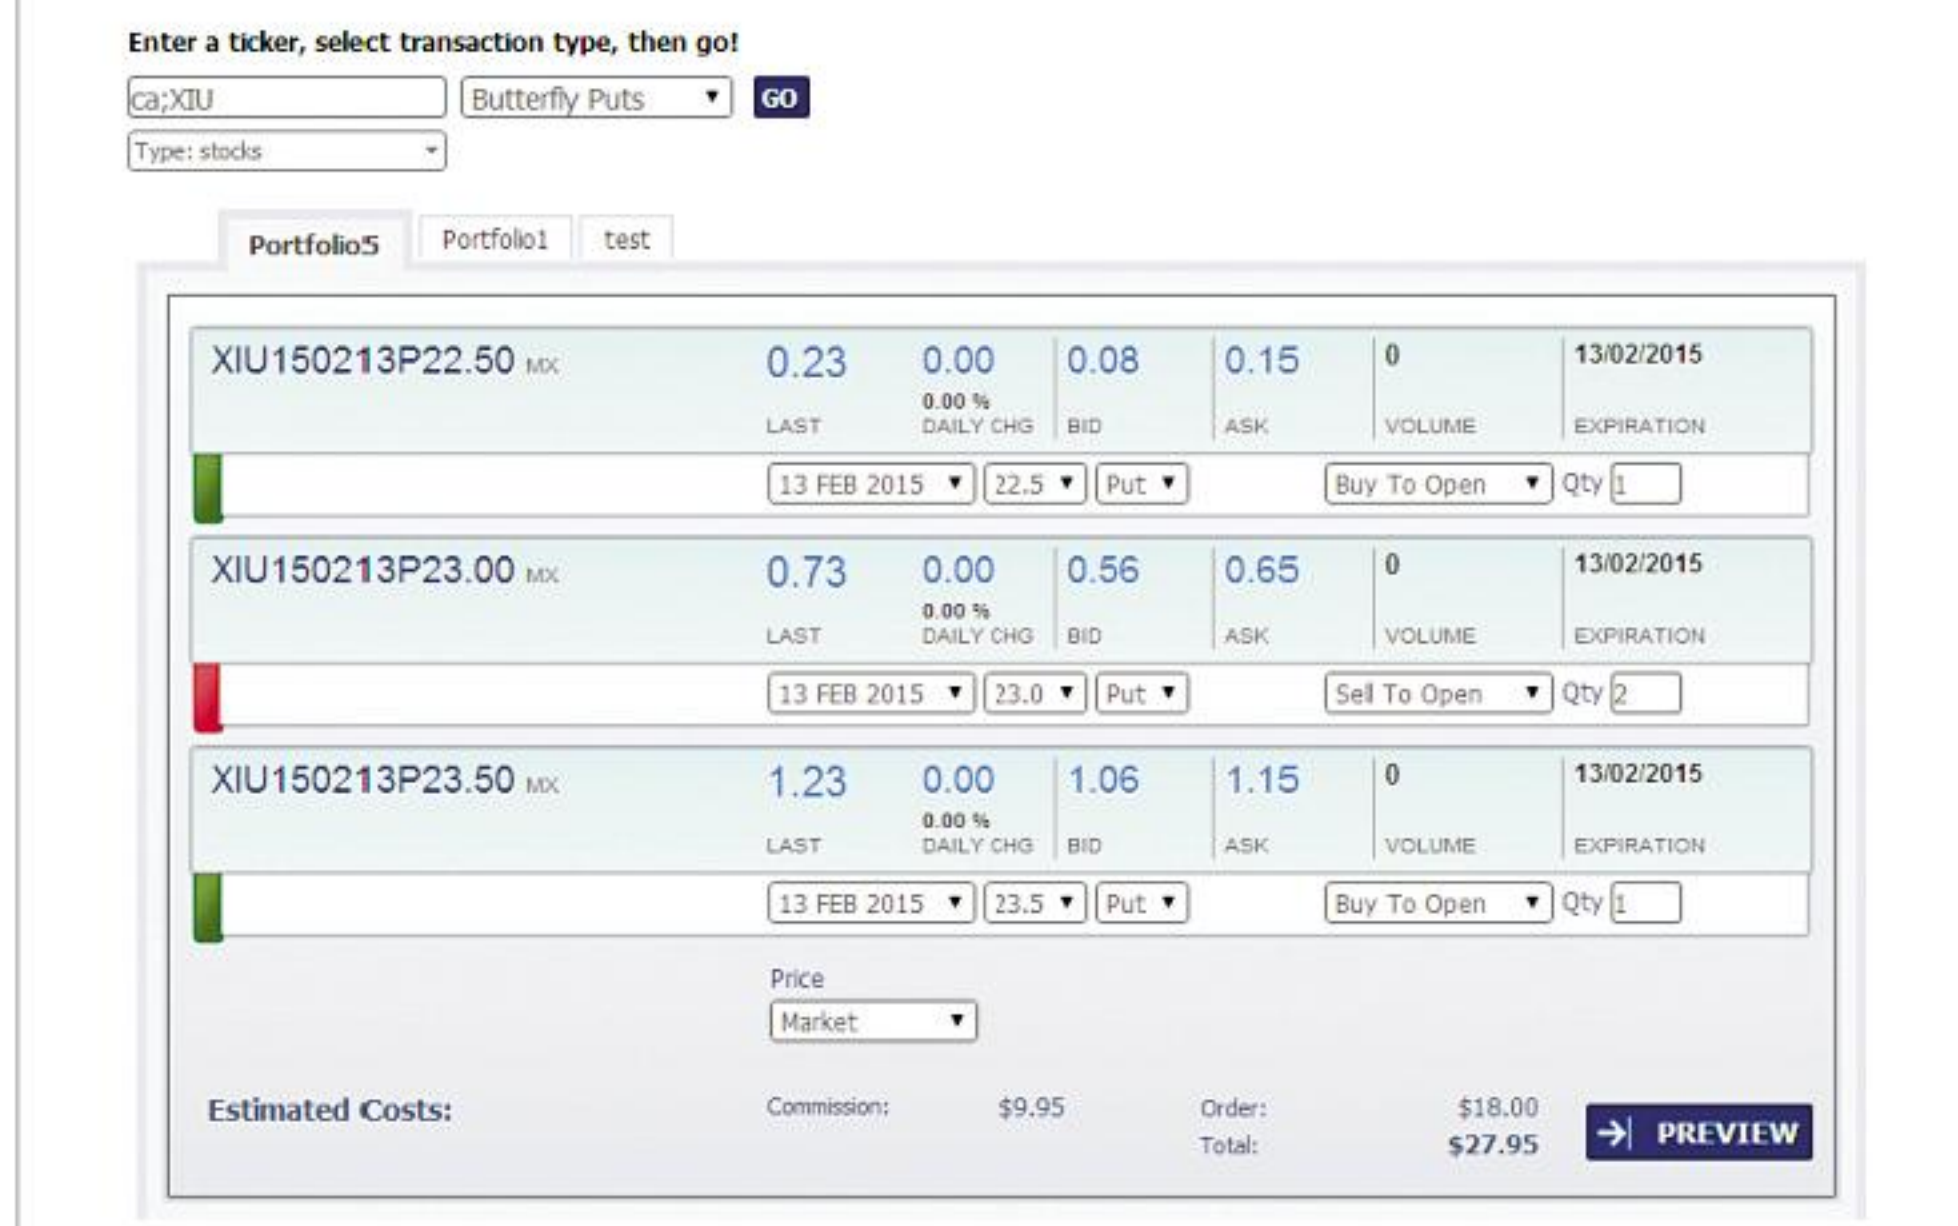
Enter a ticker, select transaction type, then go!

ca;XIU

Butterfly Puts

GO

Type: stocks

Portfolio5 Portfolio1 test

XIU150213P22.50 MX
0.23 LAST
0.00 0.00 % DAILY CHG
0.08 BID
0.15 ASK
0 VOLUME
13/02/2015 EXPIRATION

13 FEB 2015 22.5 Put Buy To Open Qty 1

XIU150213P23.00 MX
0.73 LAST
0.00 0.00 % DAILY CHG
0.56 BID
0.65 ASK
0 VOLUME
13/02/2015 EXPIRATION

13 FEB 2015 23.0 Put Sell To Open Qty 2

XIU150213P23.50 MX
1.23 LAST
0.00 0.00 % DAILY CHG
1.06 BID
1.15 ASK
0 VOLUME
13/02/2015 EXPIRATION

13 FEB 2015 23.5 Put Buy To Open Qty 1

Price
Market

Estimated Costs:
Commission: $9.95
Order: $18.00
Total: $27.95

PREVIEW